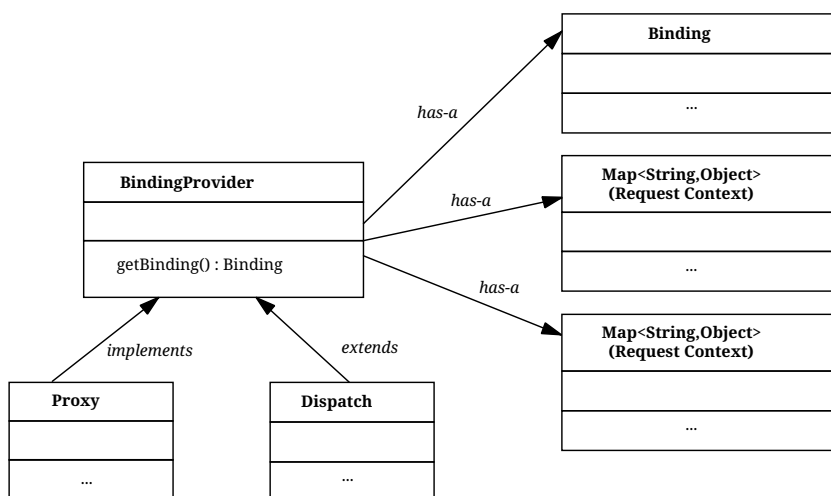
Binding

...

has-a

BindingProvider

getBinding() : Binding

has-a

Map<String,Object>
(Request Context)

...

has-a

Map<String,Object>
(Request Context)

...

implements

extends

Proxy

...

Dispatch

...